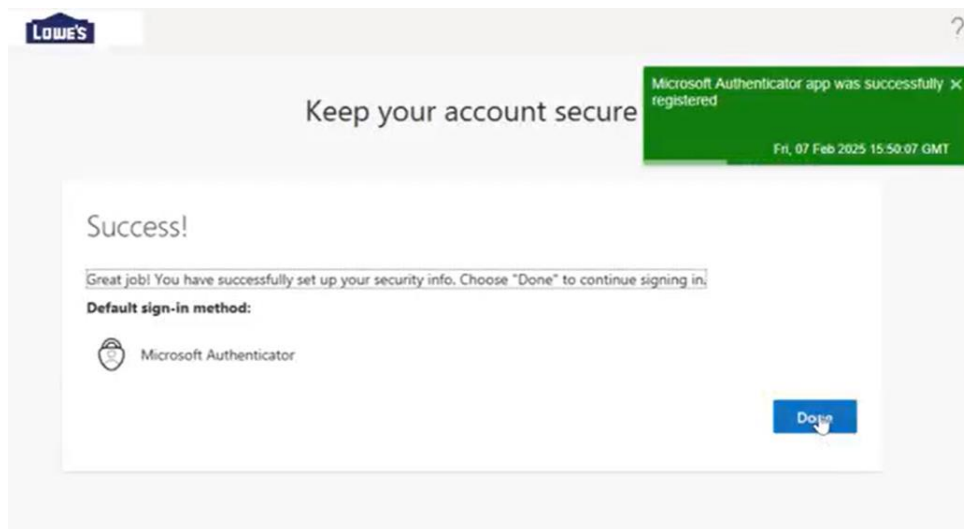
LOWE'S

?

Microsoft Authenticator app was successfully registered ×

Fri, 07 Feb 2025 15:50:07 GMT

Keep your account secure

Success!

Great job! You have successfully set up your security info. Choose "Done" to continue signing in.

Default sign-in method:

Microsoft Authenticator

Done